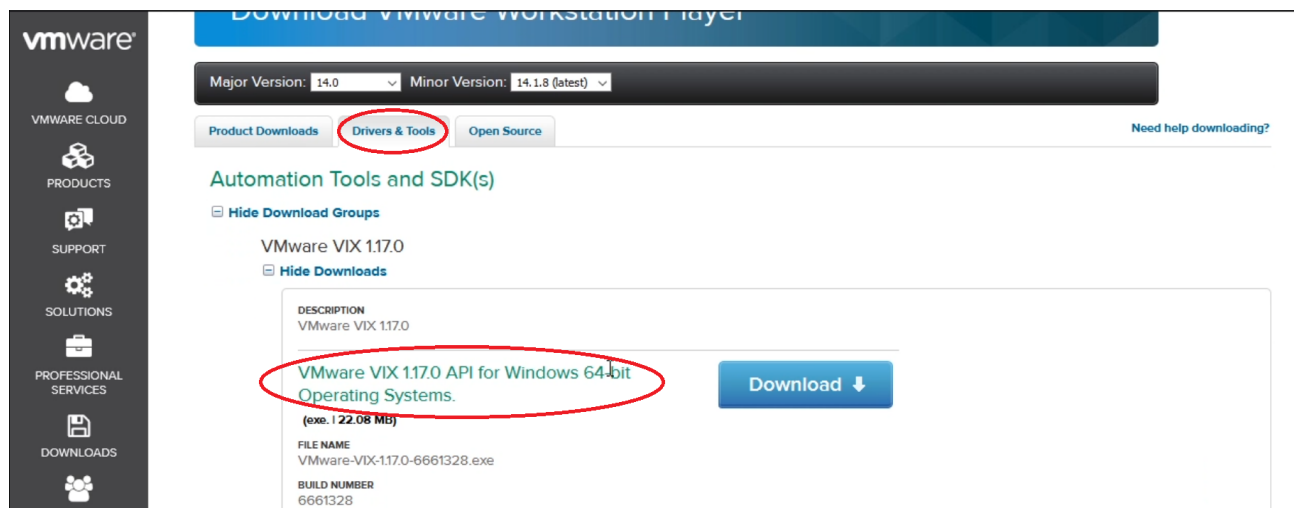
vmware

VMWARE CLOUD

PRODUCTS

SUPPORT

SOLUTIONS

PROFESSIONAL SERVICES

DOWNLOADS

Download VMware Workstation Player

Major Version: 14.0

Minor Version: 14.1.8 (latest)

Product Downloads

Drivers & Tools

Open Source

Need help downloading?

Automation Tools and SDK(s)

Hide Download Groups

VMware VIX 1.17.0

Hide Downloads

DESCRIPTION
VMware VIX 1.17.0

VMware VIX 1.17.0 API for Windows 64-bit Operating Systems.

(exe. | 22.08 MB)

Download

FILE NAME
VMware-VIX-1.17.0-6661328.exe

BUILD NUMBER
6661328